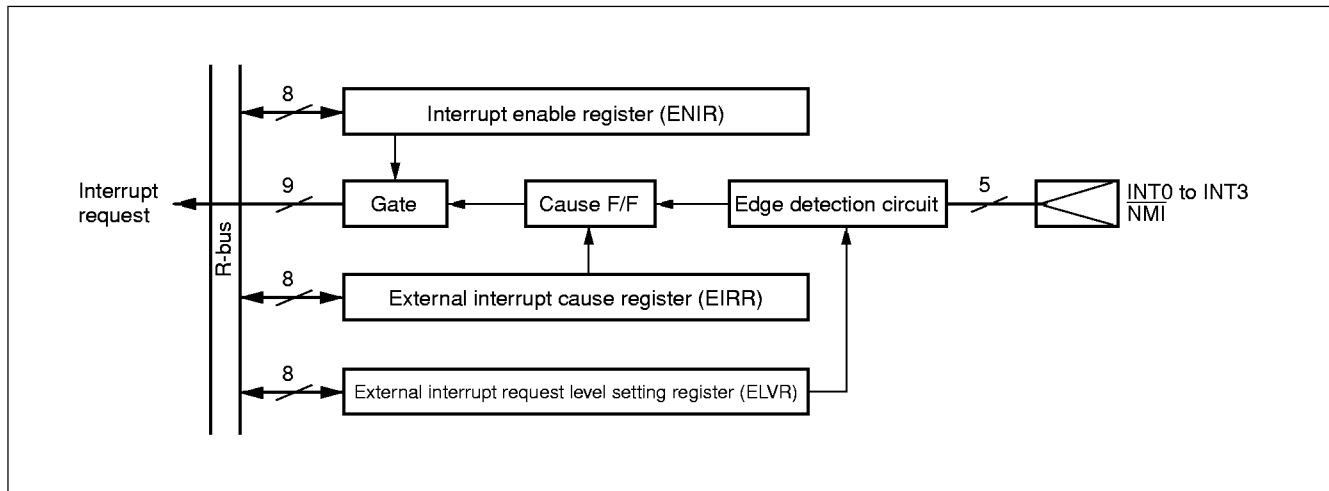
8

Interrupt enable register (ENIR)

Interrupt request

9

Gate

Cause F/F

Edge detection circuit

5

INT0 to INT3

$\overline{NMI}$

R-bus

8

External interrupt cause register (EIRR)

8

External interrupt request level setting register (ELVR)